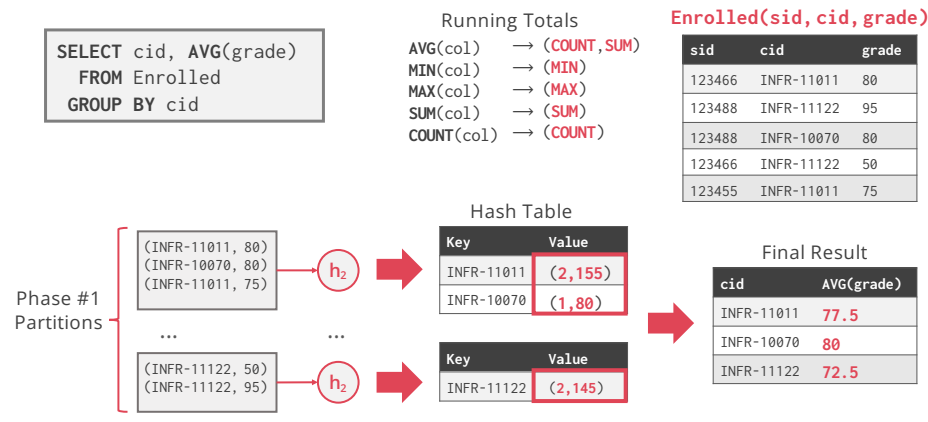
SELECT cid, AVG(grade)
FROM Enrolled
GROUP BY cid

Running Totals

AVG(col) → (COUNT,SUM)
MIN(col) → (MIN)
MAX(col) → (MAX)
SUM(col) → (SUM)
COUNT(col) → (COUNT)

Enrolled(sid, cid, grade)

| sid | cid | grade |
|---|---|---|
| 123466 | INFR-11011 | 80 |
| 123488 | INFR-11122 | 95 |
| 123488 | INFR-10070 | 80 |
| 123466 | INFR-11122 | 50 |
| 123455 | INFR-11011 | 75 |

Phase #1 Partitions

(INFR-11011, 80)
(INFR-10070, 80)
(INFR-11011, 75)

…

(INFR-11122, 50)
(INFR-11122, 95)

$h_2$

…

$h_2$

Hash Table

| Key | Value |
|---|---|
| INFR-11011 | (2,155) |
| INFR-10070 | (1,80) |

| Key | Value |
|---|---|
| INFR-11122 | (2,145) |

Final Result

| cid | AVG(grade) |
|---|---|
| INFR-11011 | 77.5 |
| INFR-10070 | 80 |
| INFR-11122 | 72.5 |